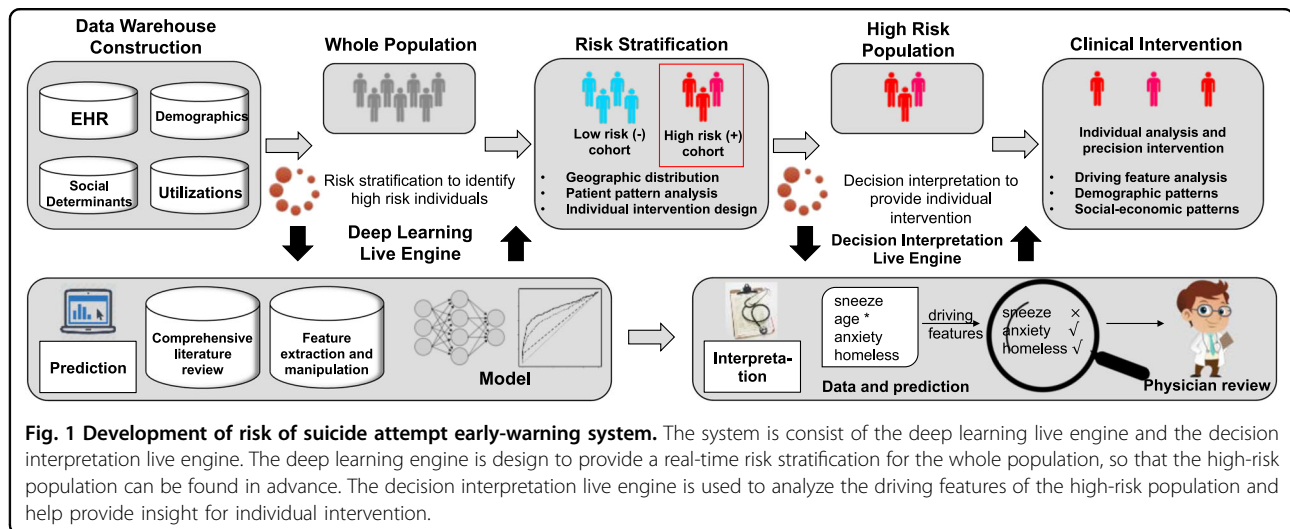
Data Warehouse Construction

EHR

Demographics

Social Determinants

Utilizations

Whole Population

Risk stratification to identify high risk individuals

Deep Learning Live Engine

Risk Stratification

Low risk (-) cohort

High risk (+) cohort

• Geographic distribution
• Patient pattern analysis
• Individual intervention design

High Risk Population

Decision interpretation to provide individual intervention

Decision Interpretation Live Engine

Clinical Intervention

Individual analysis and precision intervention

• Driving feature analysis
• Demographic patterns
• Social-economic patterns

Prediction

Comprehensive literature review

Feature extraction and manipulation

Model

Interpretation

sneeze
age *
anxiety
homeless

driving features

sneeze ×
anxiety √
homeless √

Data and prediction

Physician review

**Fig. 1 Development of risk of suicide attempt early-warning system.** The system is consist of the deep learning live engine and the decision interpretation live engine. The deep learning engine is design to provide a real-time risk stratification for the whole population, so that the high-risk population can be found in advance. The decision interpretation live engine is used to analyze the driving features of the high-risk population and help provide insight for individual intervention.